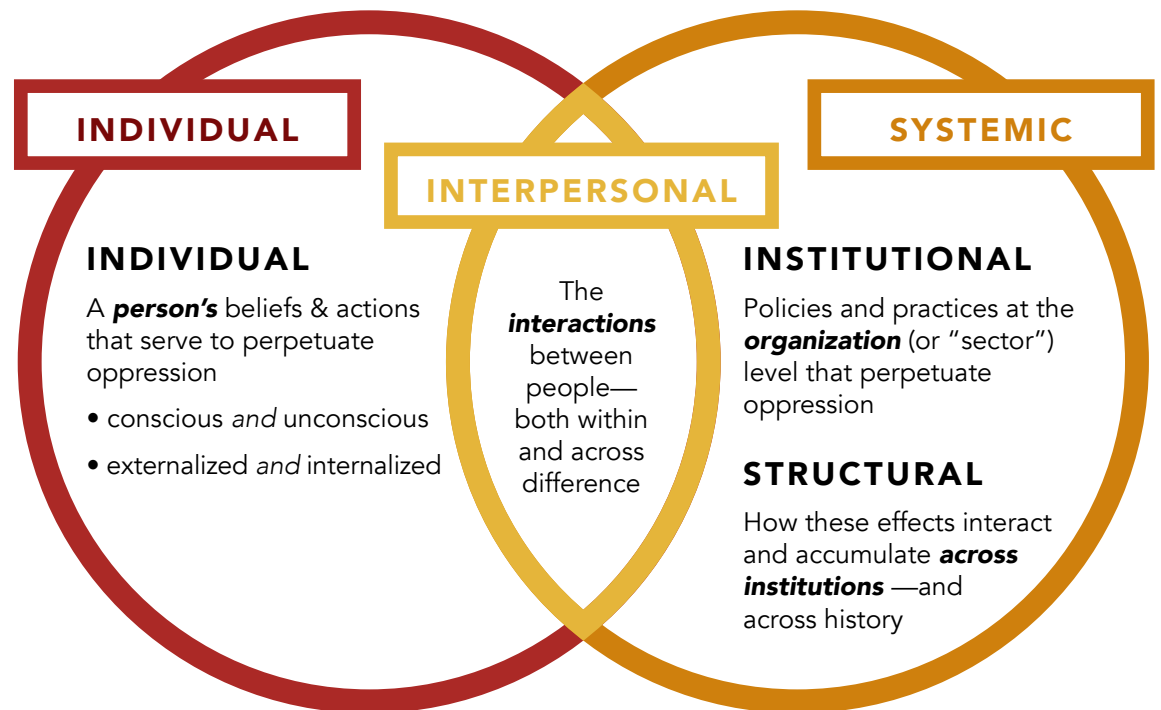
INDIVIDUAL

INTERPERSONAL

SYSTEMIC

INDIVIDUAL

A ***person's*** beliefs & actions that serve to perpetuate oppression

• conscious *and* unconscious

• externalized *and* internalized

The ***interactions*** between people—both within and across difference

INSTITUTIONAL

Policies and practices at the ***organization*** (or "sector") level that perpetuate oppression

STRUCTURAL

How these effects interact and accumulate ***across institutions*** —and across history